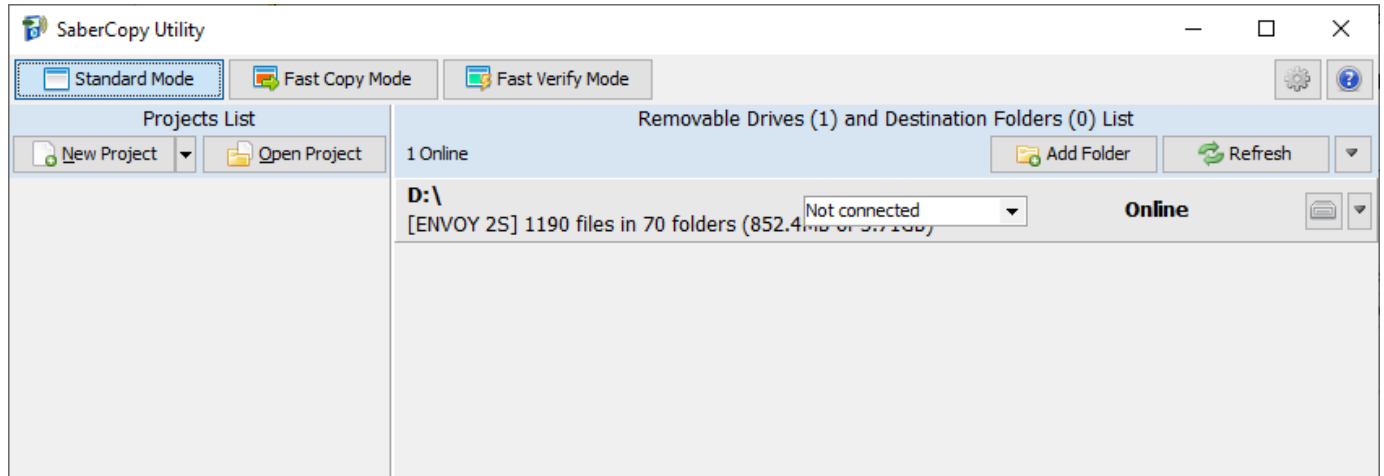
SaberCopy Utility

Standard Mode
Fast Copy Mode
Fast Verify Mode

Projects List
New Project
Open Project

Removable Drives (1) and Destination Folders (0) List
1 Online
Add Folder
Refresh

D:\
[ENVOY 2S] 1190 files in 70 folders (852.4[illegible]
Not connected
Online